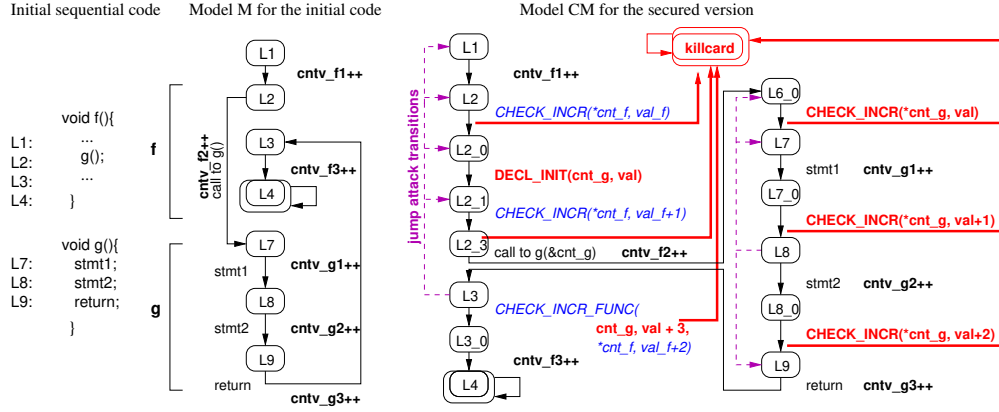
Initial sequential code

void f(){
L1: ...
L2: g();
L3: ...
L4: }

void g(){
L7: stmt1;
L8: stmt2;
L9: return;
}

Model M for the initial code

f
g
L1
cntv_f1++
L2
cntv_f2++
call to g()
L3
cntv_f3++
L4
L7
stmt1
cntv_g1++
L8
stmt2
cntv_g2++
L9
return
cntv_g3++

Model CM for the secured version

jump attack transitions
L1
cntv_f1++
L2
CHECK_INCR(*cnt_f, val_f)
L2_0
DECL_INIT(cnt_g, val)
L2_1
CHECK_INCR(*cnt_f, val_f+1)
L2_3
call to g(&cnt_g)
cntv_f2++
L3
CHECK_INCR_FUNC(
cnt_g, val + 3,
*cnt_f, val_f+2)
L3_0
cntv_f3++
L4
killcard
L6_0
CHECK_INCR(*cnt_g, val)
L7
stmt1
cntv_g1++
L7_0
CHECK_INCR(*cnt_g, val+1)
L8
stmt2
cntv_g2++
L8_0
CHECK_INCR(*cnt_g, val+2)
L9
return
cntv_g3++